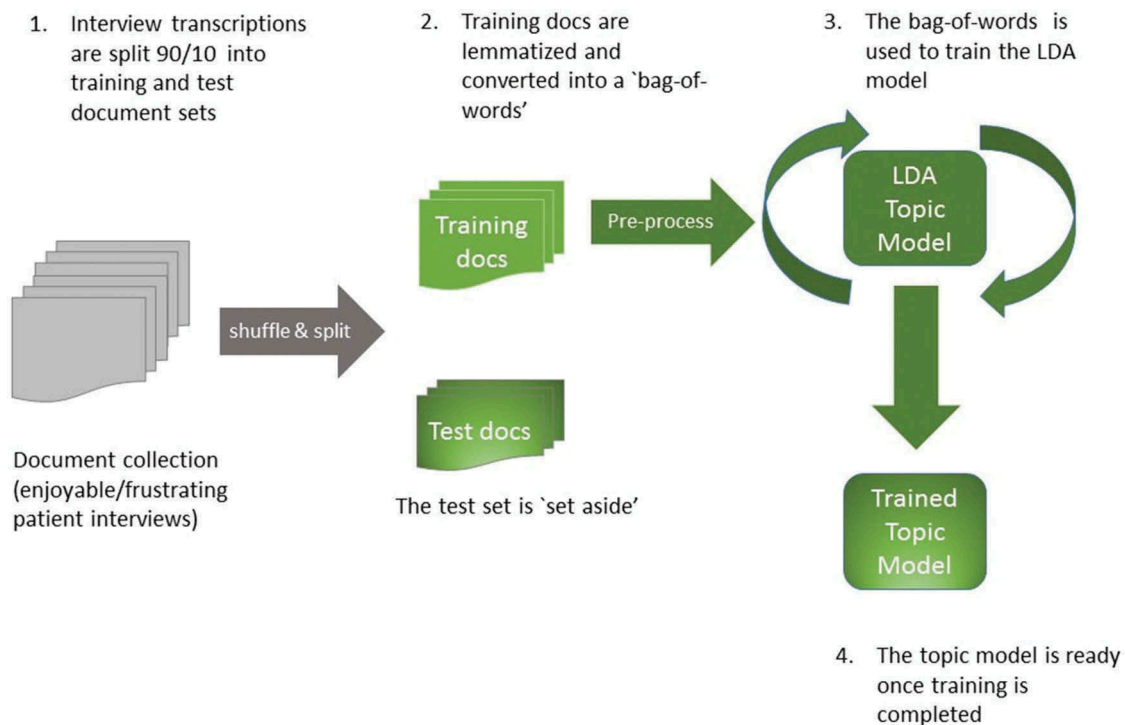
1. Interview transcriptions are split 90/10 into training and test document sets

2. Training docs are lemmatized and converted into a `bag-of-words'

3. The bag-of-words is used to train the LDA model

Document collection (enjoyable/frustrating patient interviews)

shuffle & split

Training docs

Pre-process

LDA Topic Model

Test docs

The test set is `set aside'

Trained Topic Model

4. The topic model is ready once training is completed